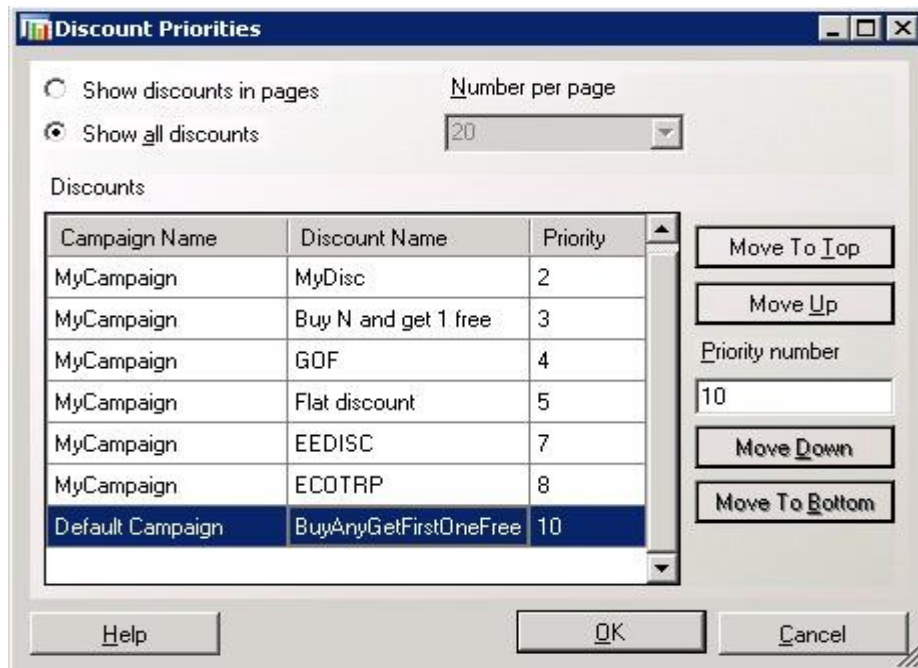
Discount Priorities

Show discounts in pages
Show all discounts
Number per page
20

Discounts

| Campaign Name | Discount Name | Priority |
|---|---|---|
| MyCampaign | MyDisc | 2 |
| MyCampaign | Buy N and get 1 free | 3 |
| MyCampaign | GOF | 4 |
| MyCampaign | Flat discount | 5 |
| MyCampaign | EEDISC | 7 |
| MyCampaign | ECOTRP | 8 |
| Default Campaign | BuyAnyGetFirstOneFree | 10 |

Move To Top
Move Up
Priority number
10
Move Down
Move To Bottom

Help
OK
Cancel